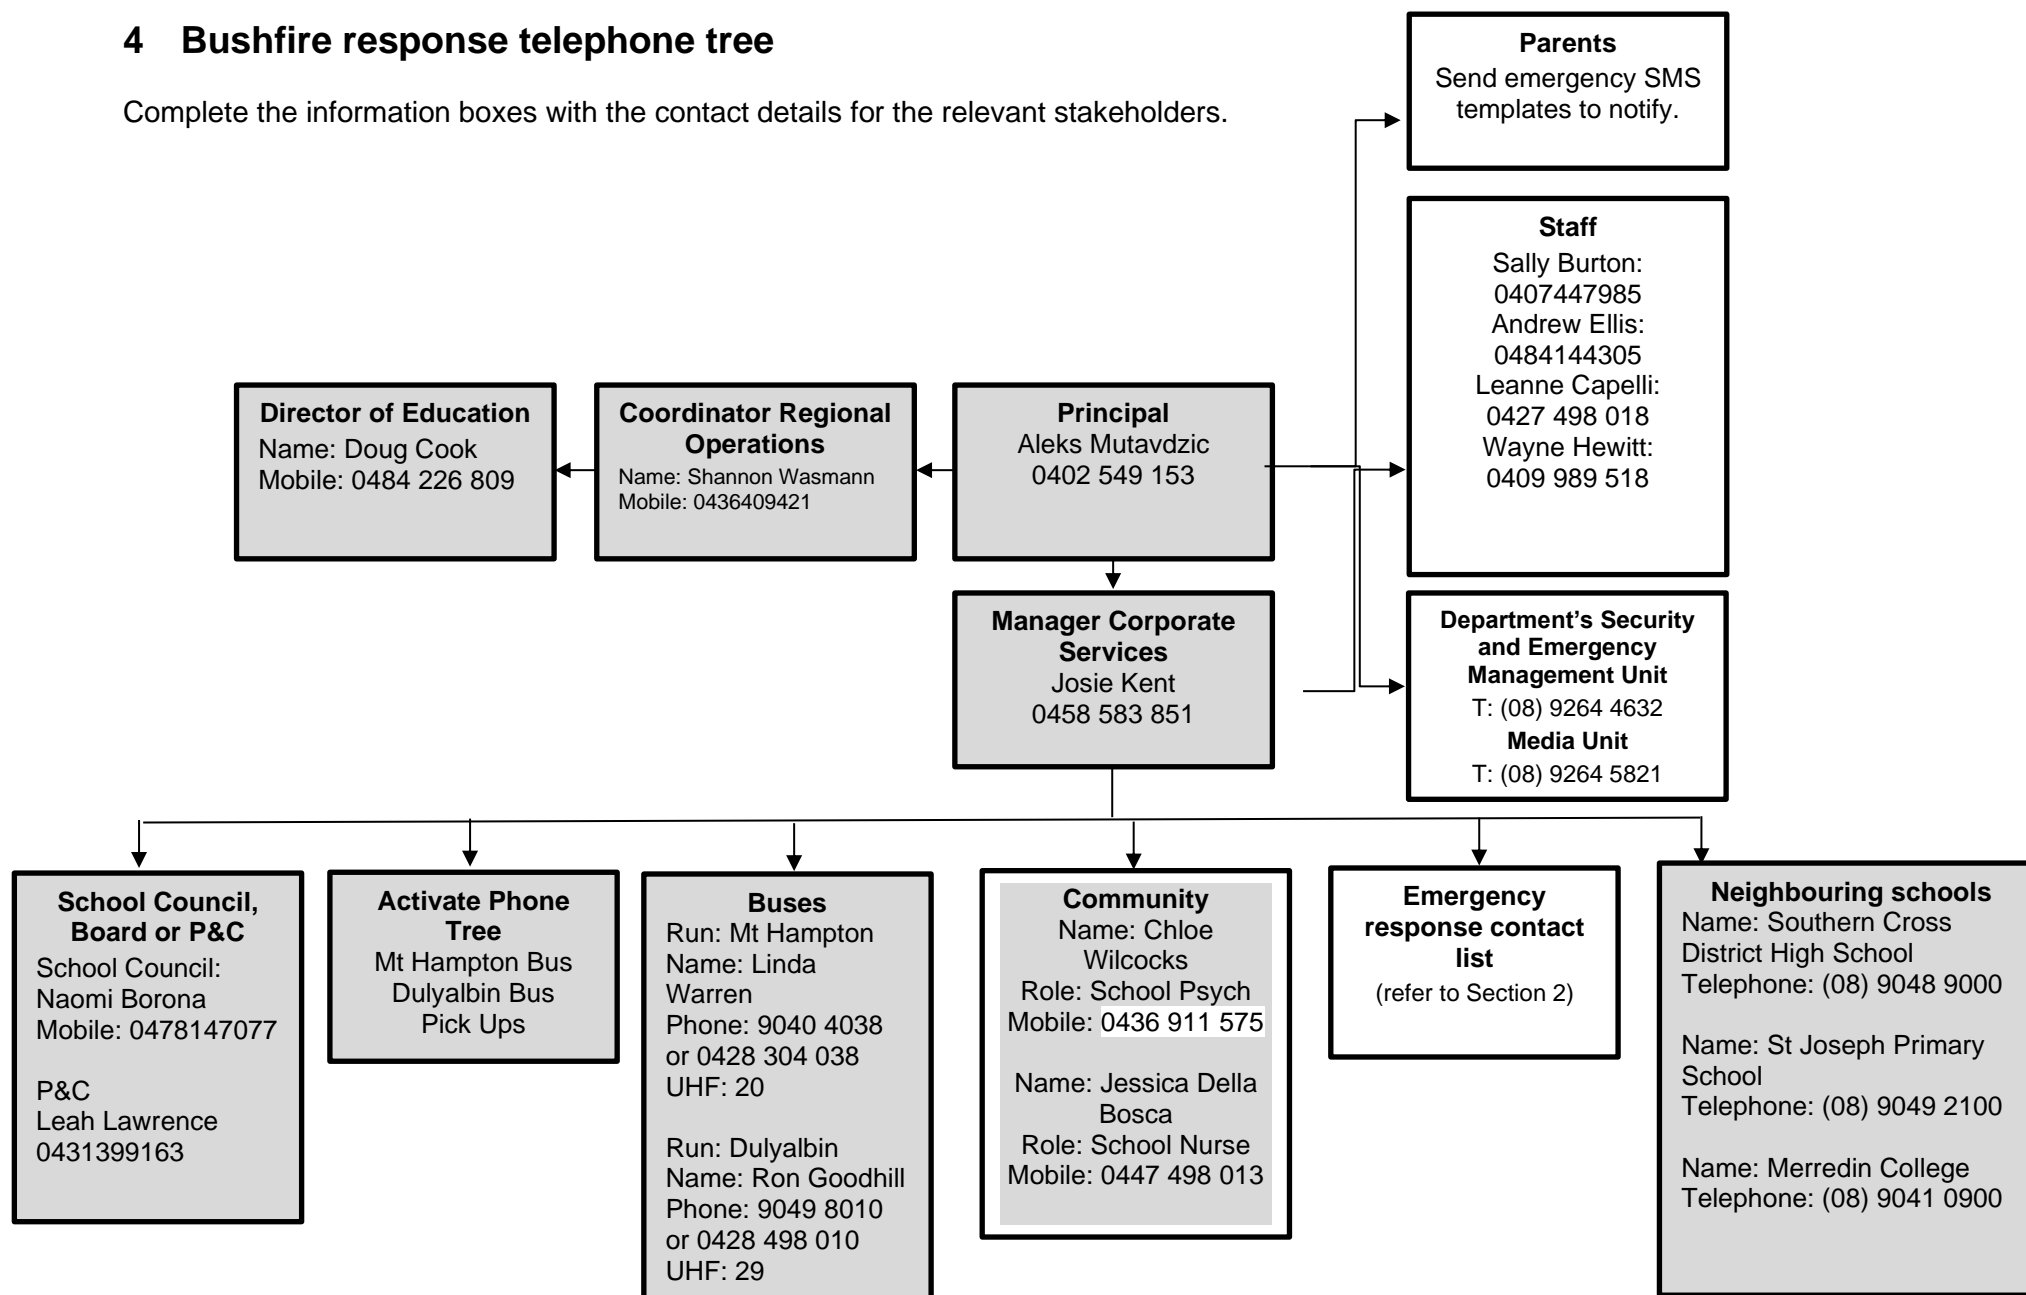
4 Bushfire response telephone tree

Complete the information boxes with the contact details for the relevant stakeholders.

Parents
Send emergency SMS templates to notify.

Staff
Sally Burton: 0407447985
Andrew Ellis: 0484144305
Leanne Capelli: 0427 498 018
Wayne Hewitt: 0409 989 518

Director of Education
Name: Doug Cook
Mobile: 0484 226 809

Coordinator Regional Operations
Name: Shannon Wasmann
Mobile: 0436409421

Principal
Aleks Mutavdzic
0402 549 153

Manager Corporate Services
Josie Kent
0458 583 851

Department's Security and Emergency Management Unit
T: (08) 9264 4632
Media Unit
T: (08) 9264 5821

School Council, Board or P&C
School Council: Naomi Borona
Mobile: 0478147077

P&C
Leah Lawrence
0431399163

Activate Phone Tree
Mt Hampton Bus
Dulyalbin Bus
Pick Ups

Buses
Run: Mt Hampton
Name: Linda Warren
Phone: 9040 4038 or 0428 304 038
UHF: 20

Run: Dulyalbin
Name: Ron Goodhill
Phone: 9049 8010 or 0428 498 010
UHF: 29

Community
Name: Chloe Wilcocks
Role: School Psych
Mobile: 0436 911 575

Name: Jessica Della Bosca
Role: School Nurse
Mobile: 0447 498 013

Emergency response contact list
(refer to Section 2)

Neighbouring schools
Name: Southern Cross District High School
Telephone: (08) 9048 9000

Name: St Joseph Primary School
Telephone: (08) 9049 2100

Name: Merredin College
Telephone: (08) 9041 0900